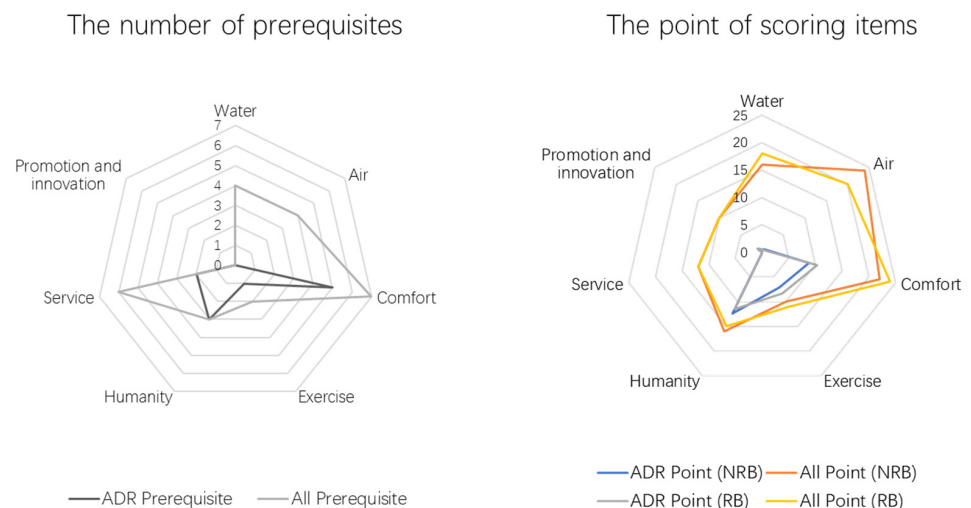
The number of prerequisites

Water
7
6
5
4
3
2
1
0
Air
Comfort
Exercise
Humanity
Service
Promotion and innovation

ADR Prerequisite
All Prerequisite

The point of scoring items

Water
25
20
15
10
5
0
Air
Comfort
Exercise
Humanity
Service
Promotion and innovation

ADR Point (NRB)
All Point (NRB)
ADR Point (RB)
All Point (RB)